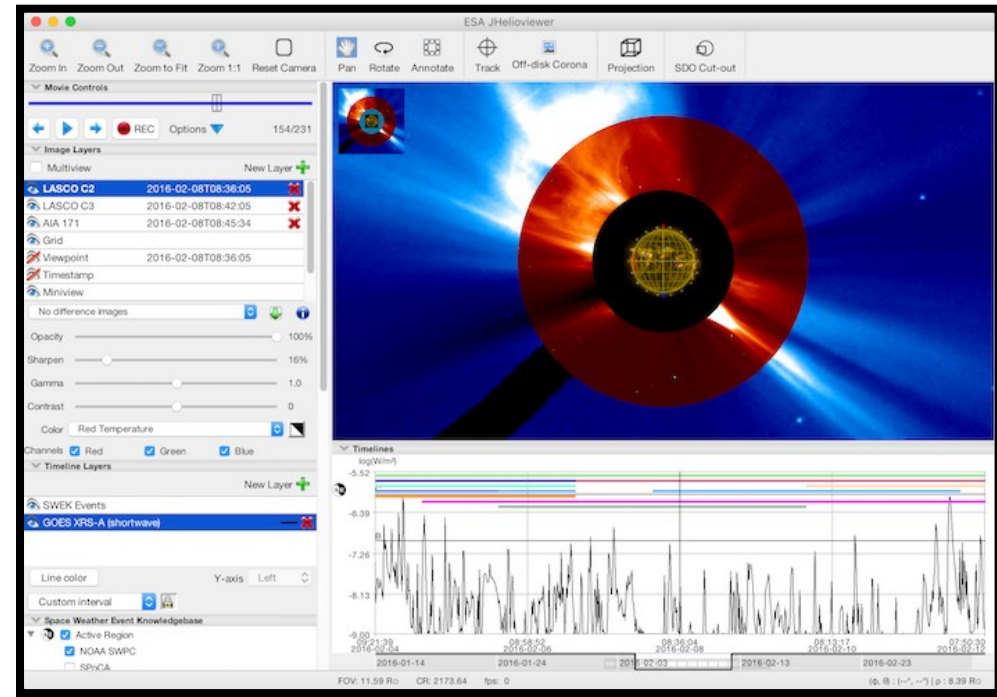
ESA JHelioviewer

Zoom In Zoom Out Zoom to Fit Zoom 1:1 Reset Camera Pan Rotate Annotate Track Off-disk Corona Projection SDO Cut-out

Movie Controls

REC Options 154/231

Image Layers

Multiview New Layer

| | |
|---|---|
| LASCO C2 | 2016-02-08T08:36:05 |
| LASCO C3 | 2016-02-08T08:42:05 |
| AIA 171 | 2016-02-08T08:45:34 |
| Grid | |
| Viewpoint | 2016-02-08T08:36:05 |
| Timestamp | |
| Miniview | |

No difference images

Opacity 100%

Sharpen 16%

Gamma 1.0

Contrast 0

Color Red Temperature

Channels Red Green Blue

Timeline Layers

New Layer

SWEK Events

GOES XRS-A (shortwave)

Line color Y-axis Left

Custom interval

Space Weather Event Knowledgebase

Active Region

NOAA SWPC

SPoCA

Timelines

log(W/m²)

-5.52

-6.39

-7.26

-8.13

-9.00

00:21:39 2016-02-04

08:58:52 2016-02-06

08:36:04 2016-02-08

08:13:17 2016-02-10

07:50:30 2016-02-12

2016-01-14 2016-01-24 2016-02-03 2016-02-13 2016-02-23

FOV: 11.59 Ro CR: 2173.64 fps: 0 (φ, θ) : (--°, --°) | ρ : 8.39 Ro